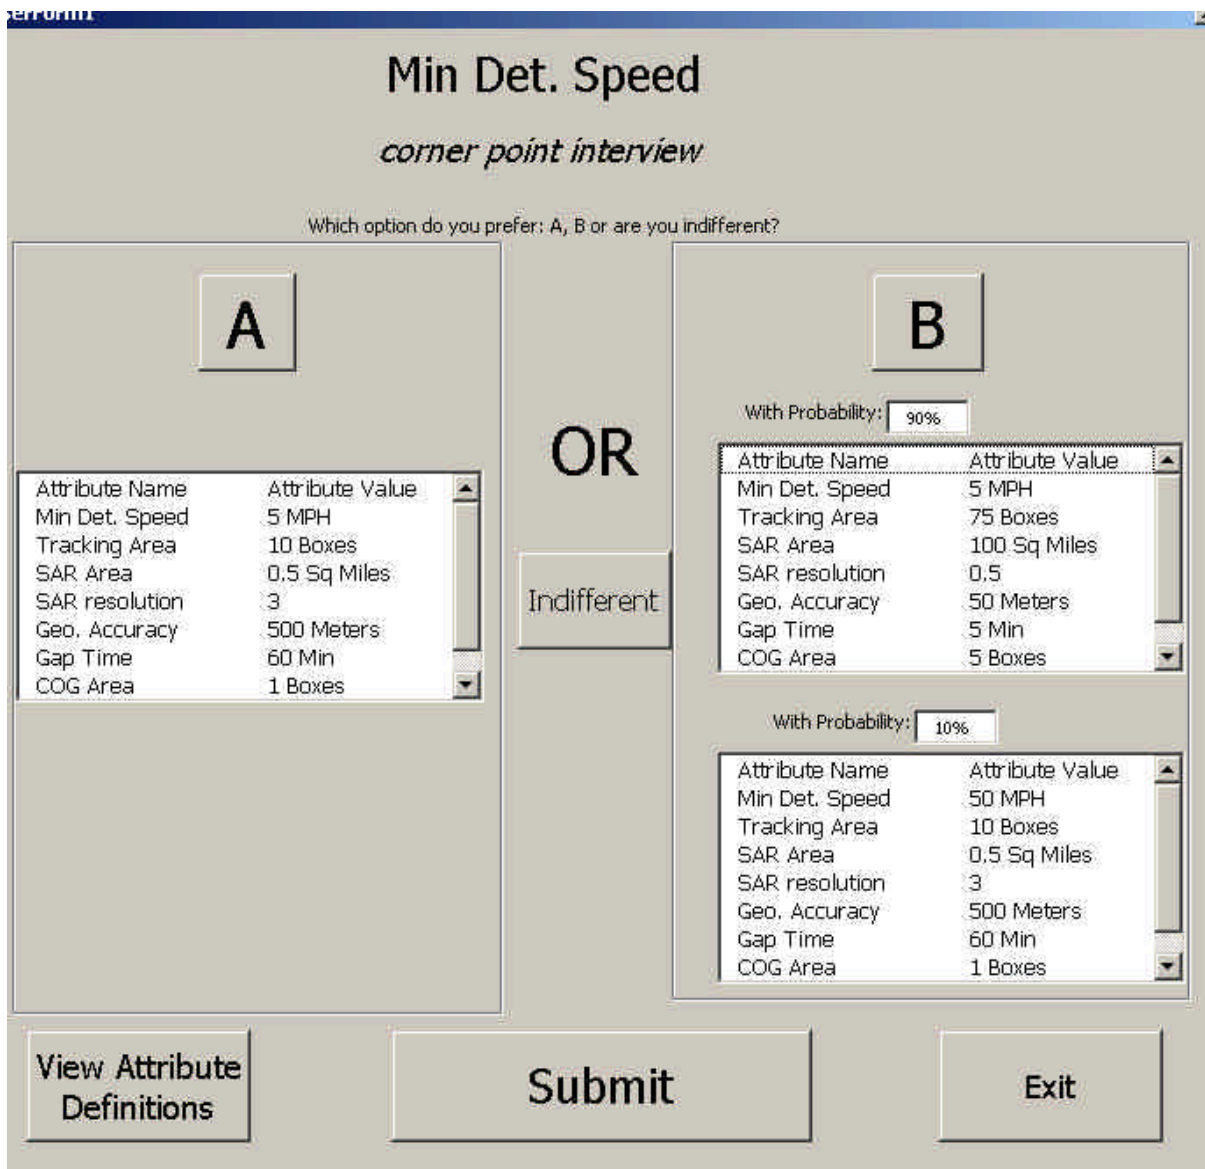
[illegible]

Min Det. Speed

*corner point interview*

Which option do you prefer: A, B or are you indifferent?

A

| Attribute Name | Attribute Value |
|---|---|
| Min Det. Speed | 5 MPH |
| Tracking Area | 10 Boxes |
| SAR Area | 0.5 Sq Miles |
| SAR resolution | 3 |
| Geo. Accuracy | 500 Meters |
| Gap Time | 60 Min |
| COG Area | 1 Boxes |

OR

Indifferent

B

With Probability: 90%

| Attribute Name | Attribute Value |
|---|---|
| Min Det. Speed | 5 MPH |
| Tracking Area | 75 Boxes |
| SAR Area | 100 Sq Miles |
| SAR resolution | 0.5 |
| Geo. Accuracy | 50 Meters |
| Gap Time | 5 Min |
| COG Area | 5 Boxes |

With Probability: 10%

| Attribute Name | Attribute Value |
|---|---|
| Min Det. Speed | 50 MPH |
| Tracking Area | 10 Boxes |
| SAR Area | 0.5 Sq Miles |
| SAR resolution | 3 |
| Geo. Accuracy | 500 Meters |
| Gap Time | 60 Min |
| COG Area | 1 Boxes |

View Attribute Definitions

Submit

Exit